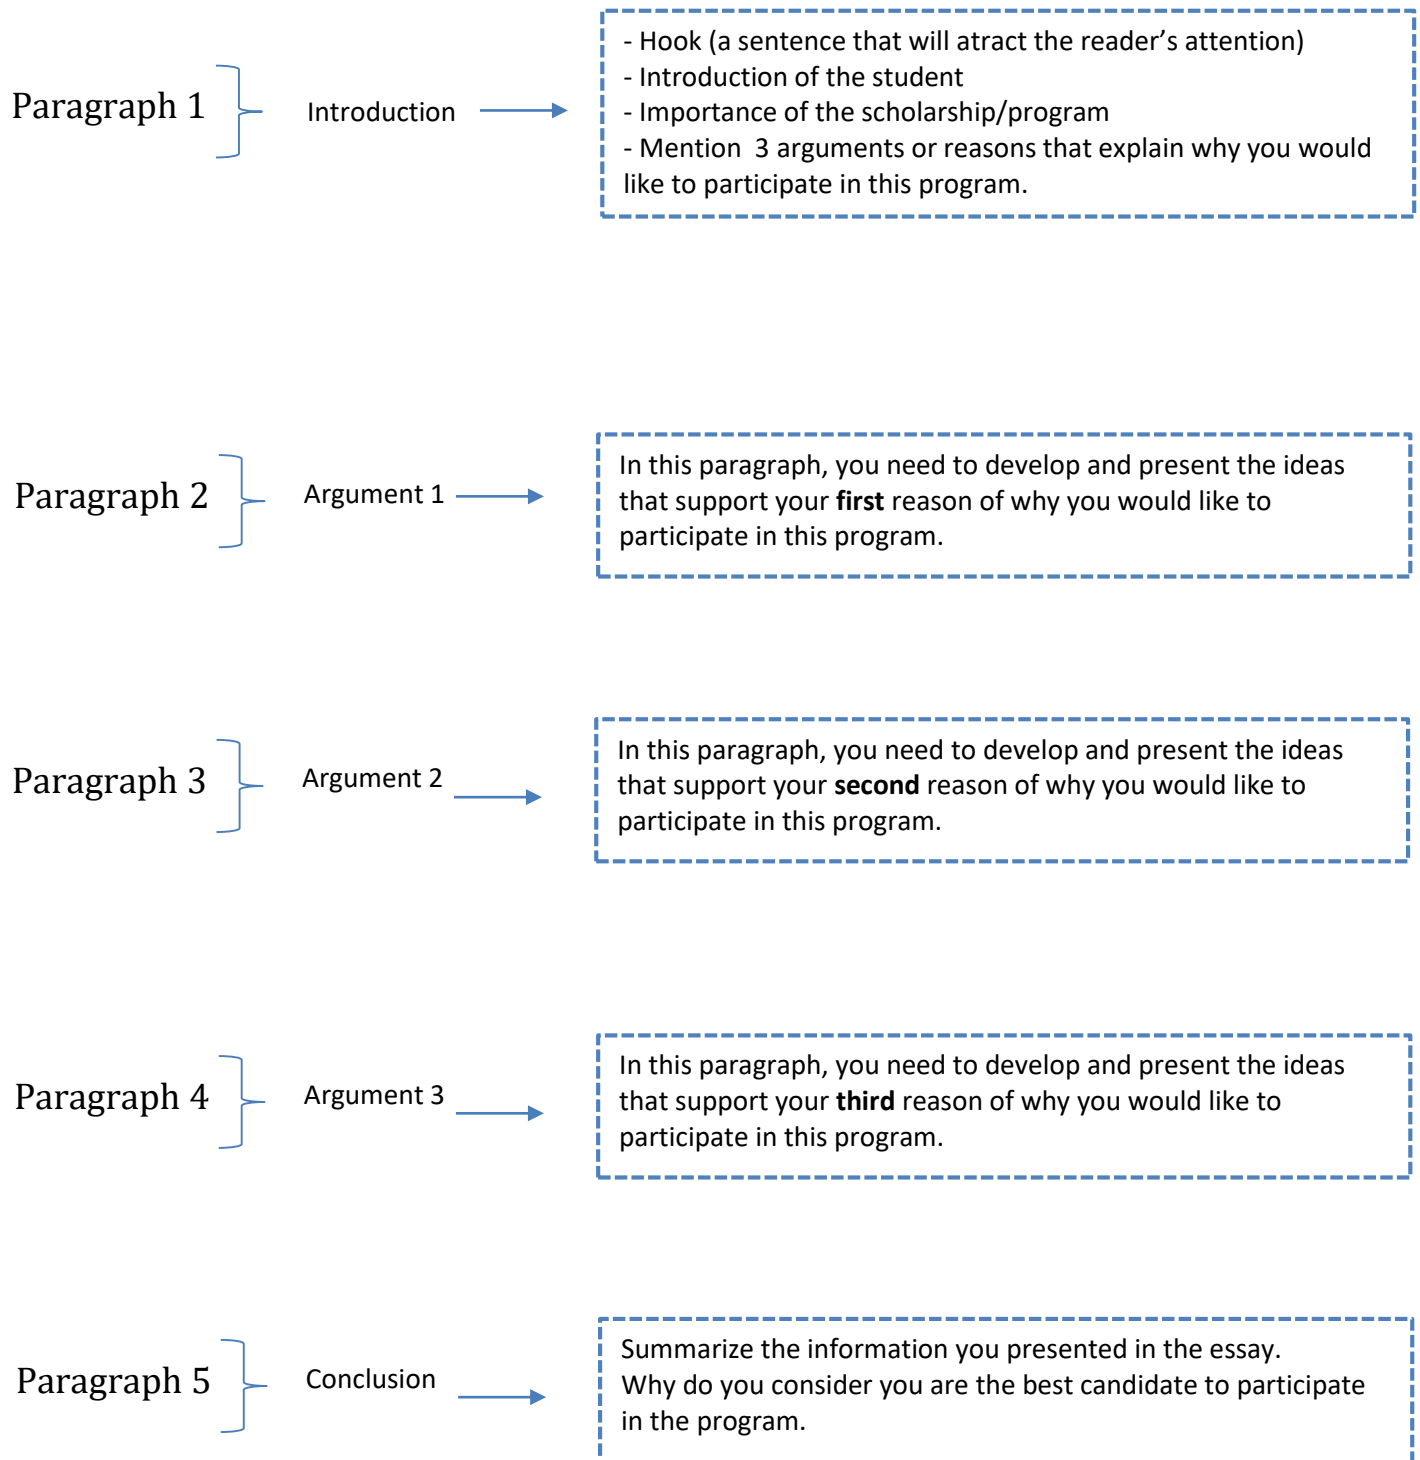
Paragraph 1

Introduction

- Hook (a sentence that will atract the reader's attention)
- Introduction of the student
- Importance of the scholarship/program
- Mention 3 arguments or reasons that explain why you would like to participate in this program.

Paragraph 2

Argument 1

In this paragraph, you need to develop and present the ideas that support your **first** reason of why you would like to participate in this program.

Paragraph 3

Argument 2

In this paragraph, you need to develop and present the ideas that support your **second** reason of why you would like to participate in this program.

Paragraph 4

Argument 3

In this paragraph, you need to develop and present the ideas that support your **third** reason of why you would like to participate in this program.

Paragraph 5

Conclusion

Summarize the information you presented in the essay.
Why do you consider you are the best candidate to participate in the program.